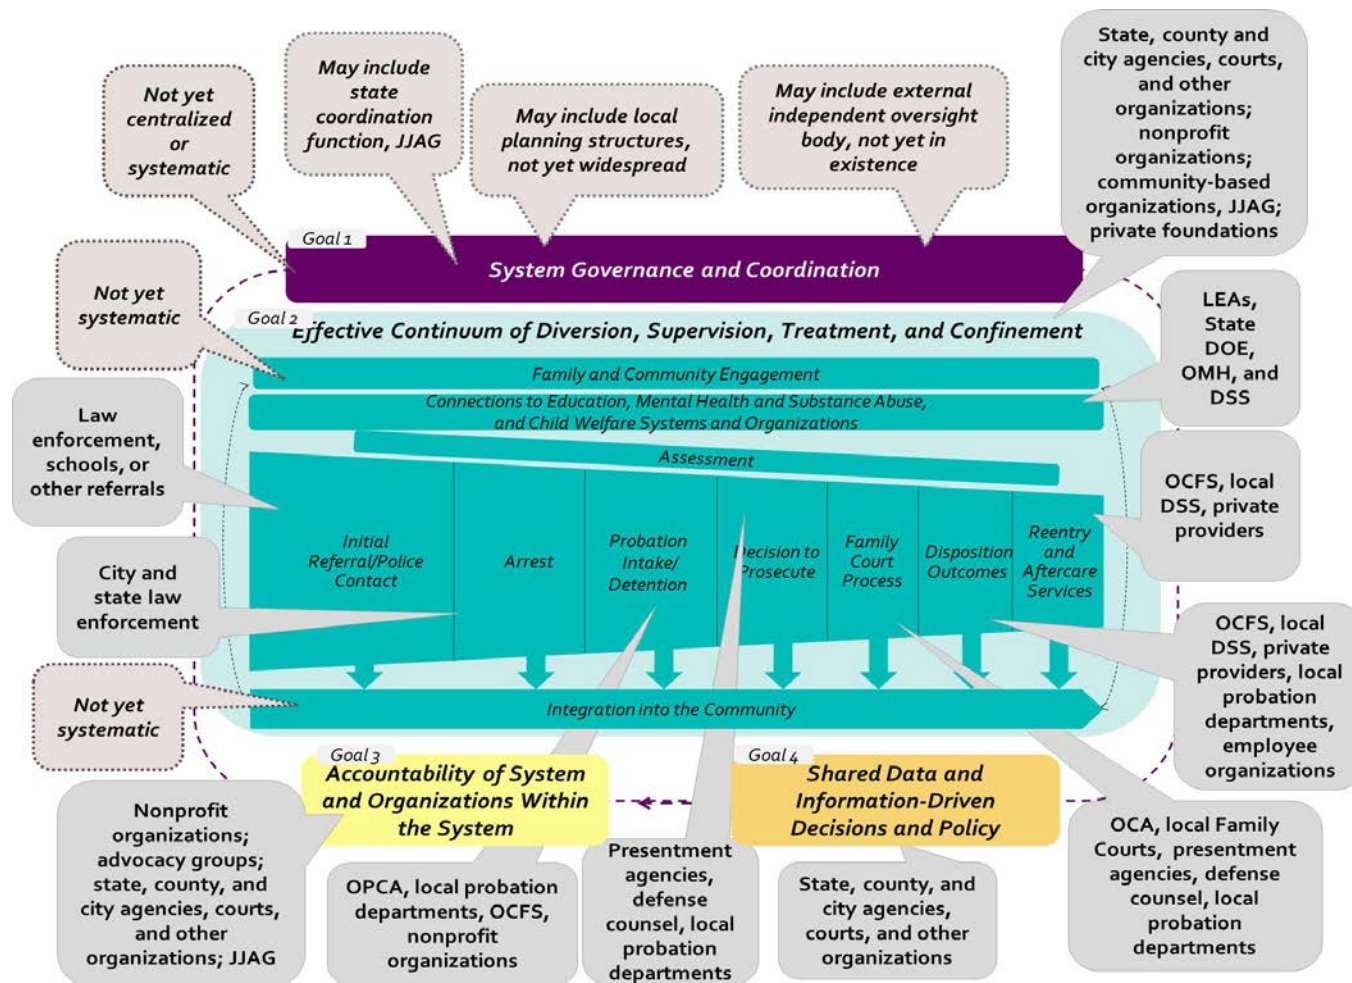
Not yet centralized or systematic

May include state coordination function, JJAG

May include local planning structures, not yet widespread

May include external independent oversight body, not yet in existence

State, county and city agencies, courts, and other organizations; nonprofit organizations; community-based organizations, JJAG; private foundations

Goal 1

System Governance and Coordination

Not yet systematic

Goal 2

Effective Continuum of Diversion, Supervision, Treatment, and Confinement

LEAs, State DOE, OMH, and DSS

Family and Community Engagement

Connections to Education, Mental Health and Substance Abuse, and Child Welfare Systems and Organizations

Law enforcement, schools, or other referrals

Assessment

OCFS, local DSS, private providers

Initial Referral/Police Contact

Arrest

Probation Intake/ Detention

Decision to Prosecute

Family Court Process

Disposition Outcomes

Reentry and Aftercare Services

City and state law enforcement

OCFS, local DSS, private providers, local probation departments, employee organizations

Not yet systematic

Integration into the Community

Goal 3

Accountability of System and Organizations Within the System

Goal 4

Shared Data and Information-Driven Decisions and Policy

Nonprofit organizations; advocacy groups; state, county, and city agencies, courts, and other organizations; JJAG

OPCA, local probation departments, OCFS, nonprofit organizations

Presentment agencies, defense counsel, local probation departments

State, county, and city agencies, courts, and other organizations

OCA, local Family Courts, presentment agencies, defense counsel, local probation departments